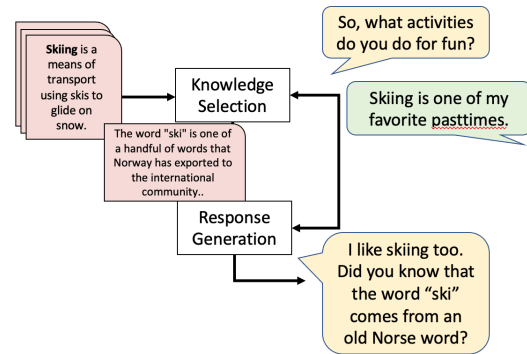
Skiing is a means of transport using skis to glide on snow.

The word "ski" is one of a handful of words that Norway has exported to the international community..

Knowledge Selection

Response Generation

So, what activities do you do for fun?

Skiing is one of my favorite pasttimes.

I like skiing too. Did you know that the word "ski" comes from an old Norse word?